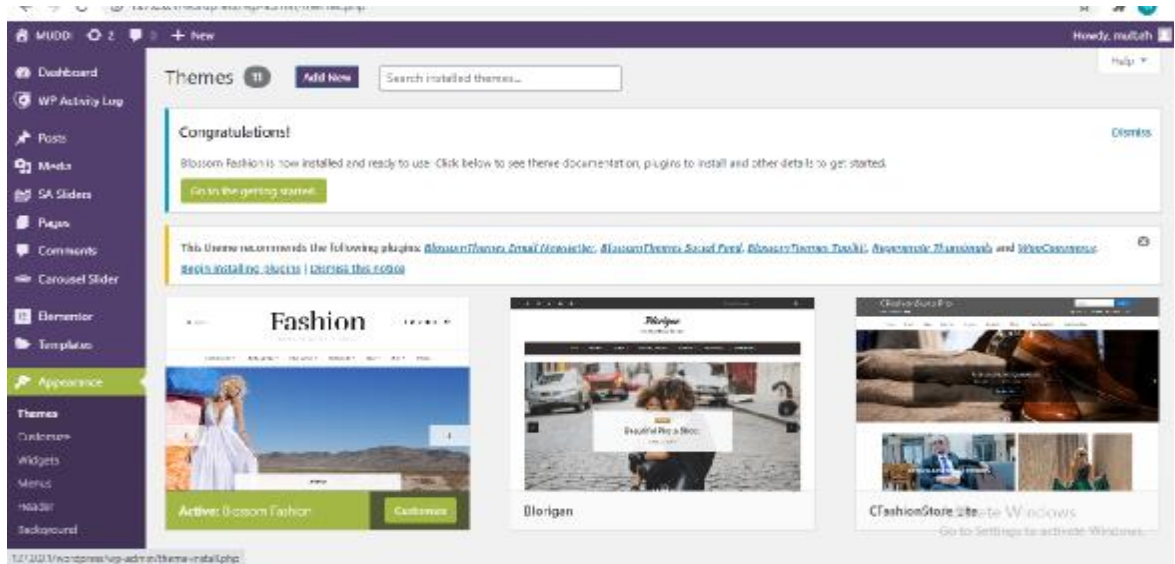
MUDDI 2 + New

Howdy, muttah

Dashboard
WP Activity Log
Posts
Media
SA Sliders
Pages
Comments
Carousel Slider
Elementor
Templates
Appearance
Themes
Customize
Widgets
Menus
Header
Background

Themes 11 Add New Search installed themes...

Help ▼

Congratulations!

Dismiss

Blossom Fashion is now installed and ready to use. Click below to see theme documentation, plugins to install and other details to get started.

Go to the getting started

This theme recommends the following plugins: BlossomThemes Email Newsletter, BlossomThemes Social Feed, BlossomThemes Toolkit, Regenerate Thumbnails and WooCommerce.

Begin installing plugins | Dismiss this notice

Fashion

Blorigan

Beautiful Place Blog

Active: Blossom Fashion

Customize

Blorigan

CFashionStore Lite

Activate Windows
Go to Settings to activate Windows.

127.0.0.1/wordpress/wp-admin/theme-install.php